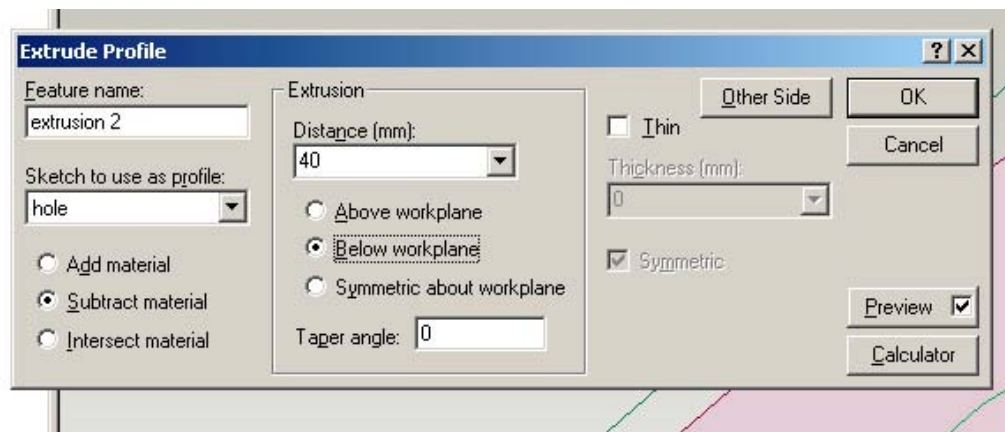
Extrude Profile

?

Feature name:

extrusion 2

Sketch to use as profile:

hole

Add material

Subtract material

Intersect material

Extrusion

Distance (mm):

40

Above workplane

Below workplane

Symmetric about workplane

Taper angle: 0

Other Side

Thin

Thickness (mm):

0

Symmetric

OK

Cancel

Preview

Calculator